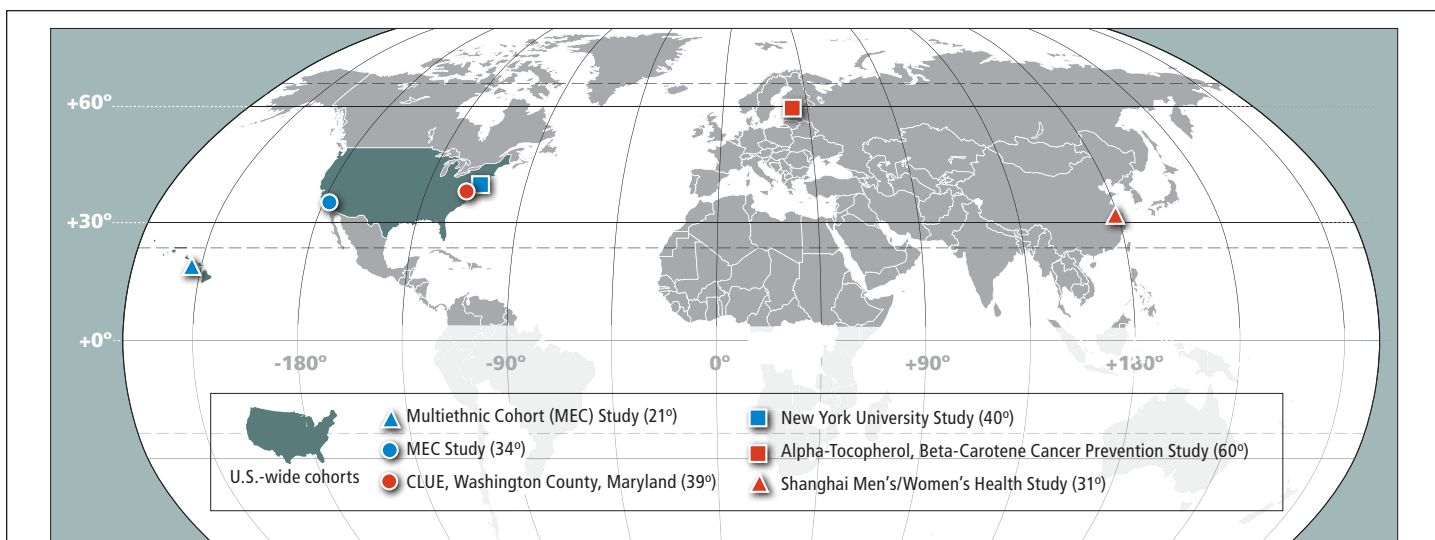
+60º
+30º
+0º
-180º
-90º
0º
+90º
+180º

U.S.-wide cohorts
Multiethnic Cohort (MEC) Study (21º)
MEC Study (34º)
CLUE, Washington County, Maryland (39º)
New York University Study (40º)
Alpha-Tocopherol, Beta-Carotene Cancer Prevention Study (60º)
Shanghai Men's/Women's Health Study (31º)